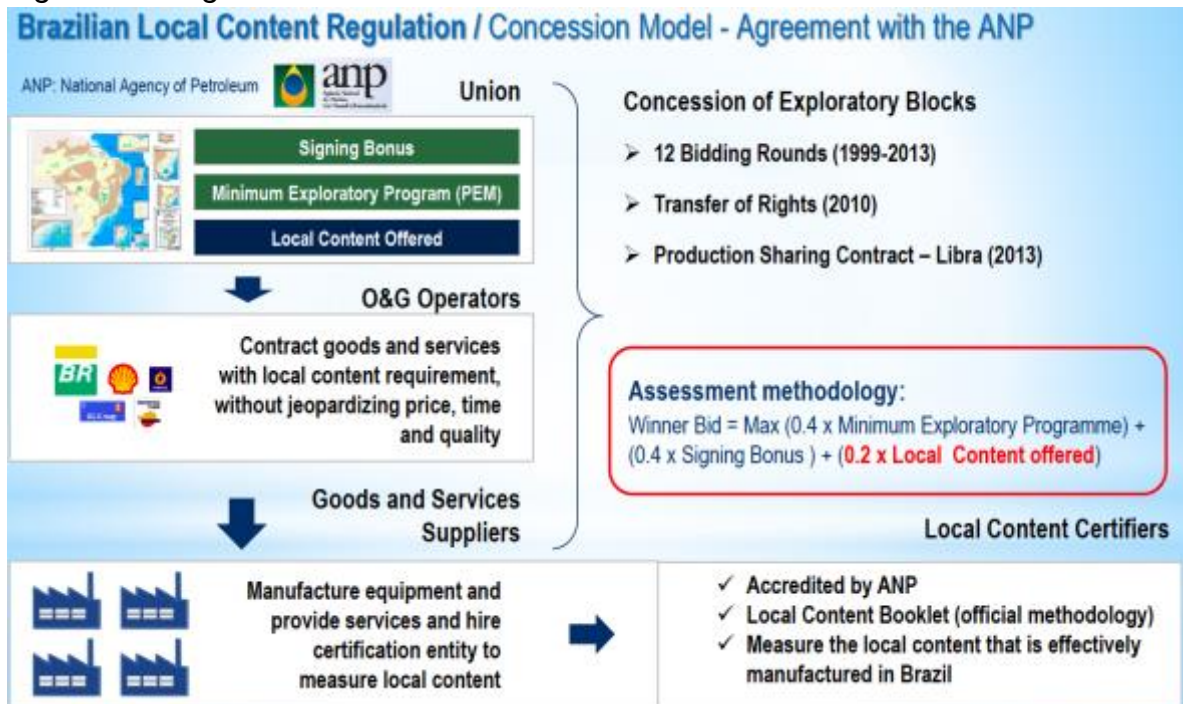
Brazilian Local Content Regulation / Concession Model - Agreement with the ANP

ANP: National Agency of Petroleum

anp

Union

Signing Bonus

Minimum Exploratory Program (PEM)

Local Content Offered

O&G Operators

BR

Contract goods and services with local content requirement, without jeopardizing price, time and quality

Goods and Services Suppliers

Concession of Exploratory Blocks

➢ 12 Bidding Rounds (1999-2013)

➢ Transfer of Rights (2010)

➢ Production Sharing Contract – Libra (2013)

Assessment methodology:

Winner Bid = Max (0.4 x Minimum Exploratory Programme) + (0.4 x Signing Bonus ) + (0.2 x Local Content offered)

Local Content Certifiers

Manufacture equipment and provide services and hire certification entity to measure local content

✓ Accredited by ANP
✓ Local Content Booklet (official methodology)
✓ Measure the local content that is effectively manufactured in Brazil